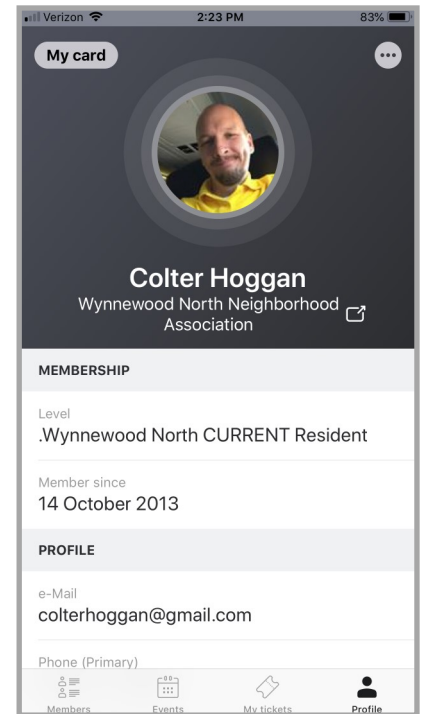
Verizon
2:23 PM
83%

My card

Colter Hoggan
Wynnewood North Neighborhood Association

MEMBERSHIP

Level
.Wynnewood North CURRENT Resident

Member since
14 October 2013

PROFILE

e-Mail
colterhoggan@gmail.com

Phone (Primary)

Members
Events
My tickets
Profile